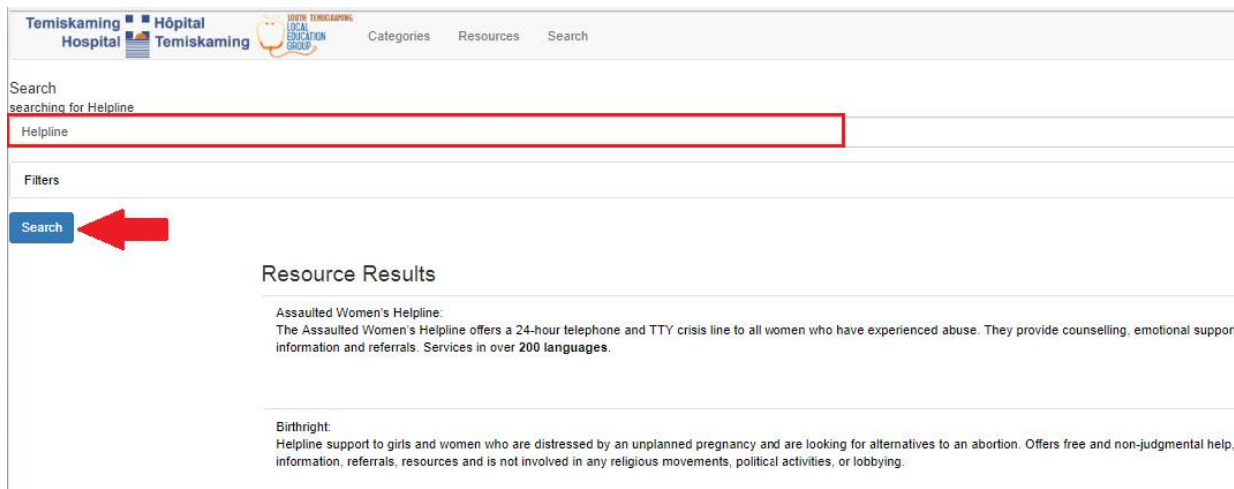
Temiskaming Hospital Hôpital Temiskaming

SOUTH TEMISKAMING LOCAL EDUCATION GROUP

Categories Resources Search

Search
searching for Helpline

Helpline

Filters

Search

Resource Results

Assaulted Women's Helpline:
The Assaulted Women's Helpline offers a 24-hour telephone and TTY crisis line to all women who have experienced abuse. They provide counselling, emotional suppor information and referrals. Services in over **200 languages**.

Birthright:
Helpline support to girls and women who are distressed by an unplanned pregnancy and are looking for alternatives to an abortion. Offers free and non-judgmental help, information, referrals, resources and is not involved in any religious movements, political activities, or lobbying.